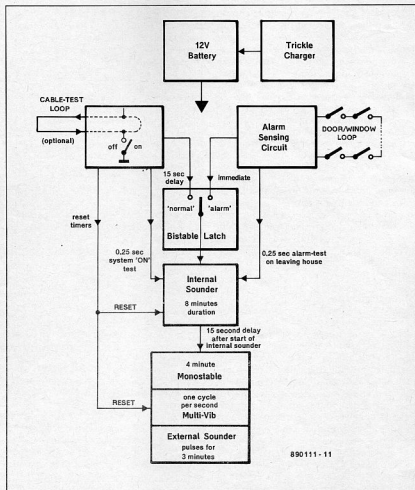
12V Battery

Trickle Charger

CABLE-TEST LOOP

(optional)

off

on

Alarm Sensing Circuit

DOOR/WINDOW LOOP

15 sec delay

immediate

reset timers

'normal'

'alarm'

Bistable Latch

0,25 sec system 'ON' test

0,25 sec alarm-test on leaving house

Internal Sounder

8 minutes duration

RESET

15 second delay after start of internal sounder

4 minute Monostable

RESET

one cycle per second Multi-Vib

External Sounder pulses for 3 minutes

890111 - 11